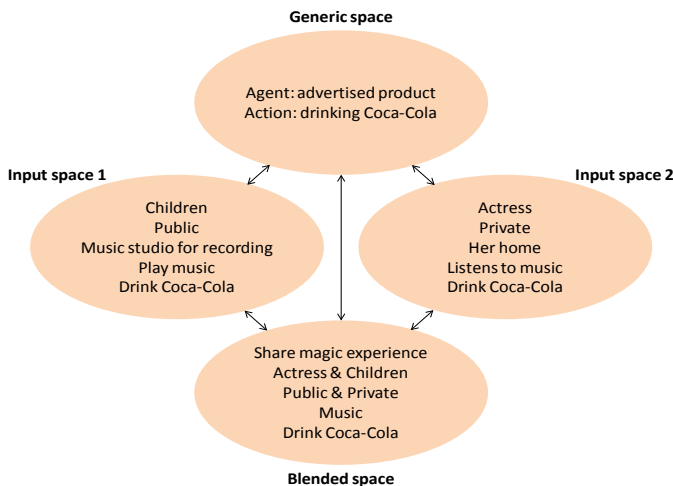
Generic space

Agent: advertised product
Action: drinking Coca-Cola

Input space 1

Children
Public
Music studio for recording
Play music
Drink Coca-Cola

Input space 2

Actress
Private
Her home
Listens to music
Drink Coca-Cola

Share magic experience
Actress & Children
Public & Private
Music
Drink Coca-Cola

Blended space